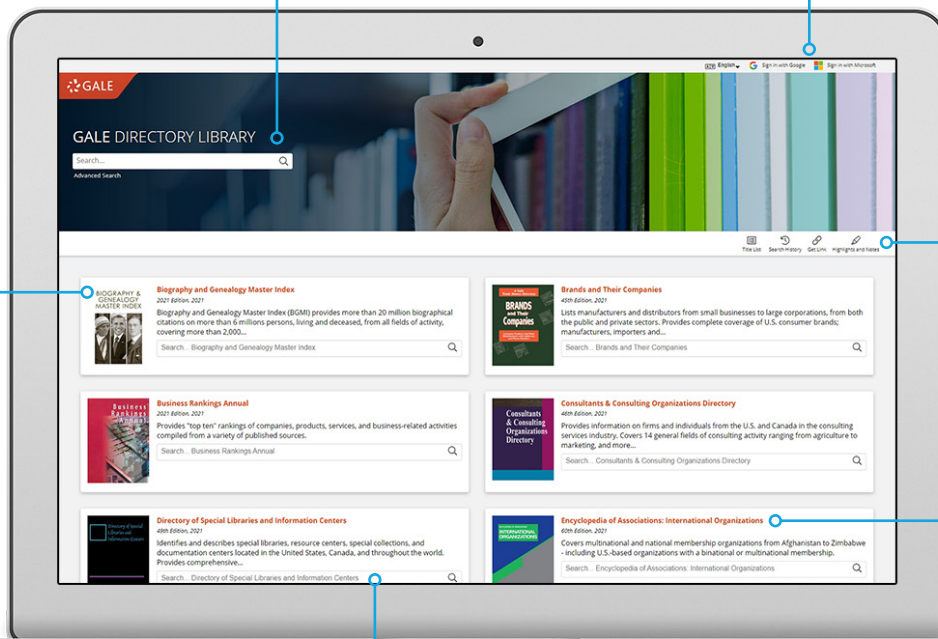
English Sign in with Google Sign in with Microsoft

GALE

GALE DIRECTORY LIBRARY

Search...

Advanced Search

Title List Search History Get Link Highlights and Notes

BIOGRAPHY & GENEALOGY MASTER INDEX

Biography and Genealogy Master Index
2021 Edition, 2021
Biography and Genealogy Master Index (BGMI) provides more than 20 million biographical citations on more than 6 millions persons, living and deceased, from all fields of activity, covering more than 2,000...
Search... Biography and Genealogy Master Index

BRANDS and Their Companies

Brands and Their Companies
45th Edition, 2021
Lists manufacturers and distributors from small businesses to large corporations, from both the public and private sectors. Provides complete coverage of U.S. consumer brands; manufacturers, importers and...
Search... Brands and Their Companies

Business Rankings Annual

Business Rankings Annual
2021 Edition, 2021
Provides "top ten" rankings of companies, products, services, and business-related activities compiled from a variety of published sources.
Search... Business Rankings Annual

Consultants & Consulting Organizations Directory

Consultants & Consulting Organizations Directory
46th Edition, 2021
Provides information on firms and individuals from the U.S. and Canada in the consulting services industry. Covers 14 general fields of consulting activity ranging from agriculture to marketing, and more...
Search... Consultants & Consulting Organizations Directory

Directory of Special Libraries and Information Centers

Directory of Special Libraries and Information Centers
48th Edition, 2021
Identifies and describes special libraries, resource centers, special collections, and documentation centers located in the United States, Canada, and throughout the world. Provides comprehensive...
Search... Directory of Special Libraries and Information Centers

INTERNATIONAL ORGANIZATIONS

Encyclopedia of Associations: International Organizations
60th Edition, 2021
Covers multinational and national membership organizations from Afghanistan to Zimbabwe - including U.S.-based organizations with a binational or multinational membership.
Search... Encyclopedia of Associations: International Organizations